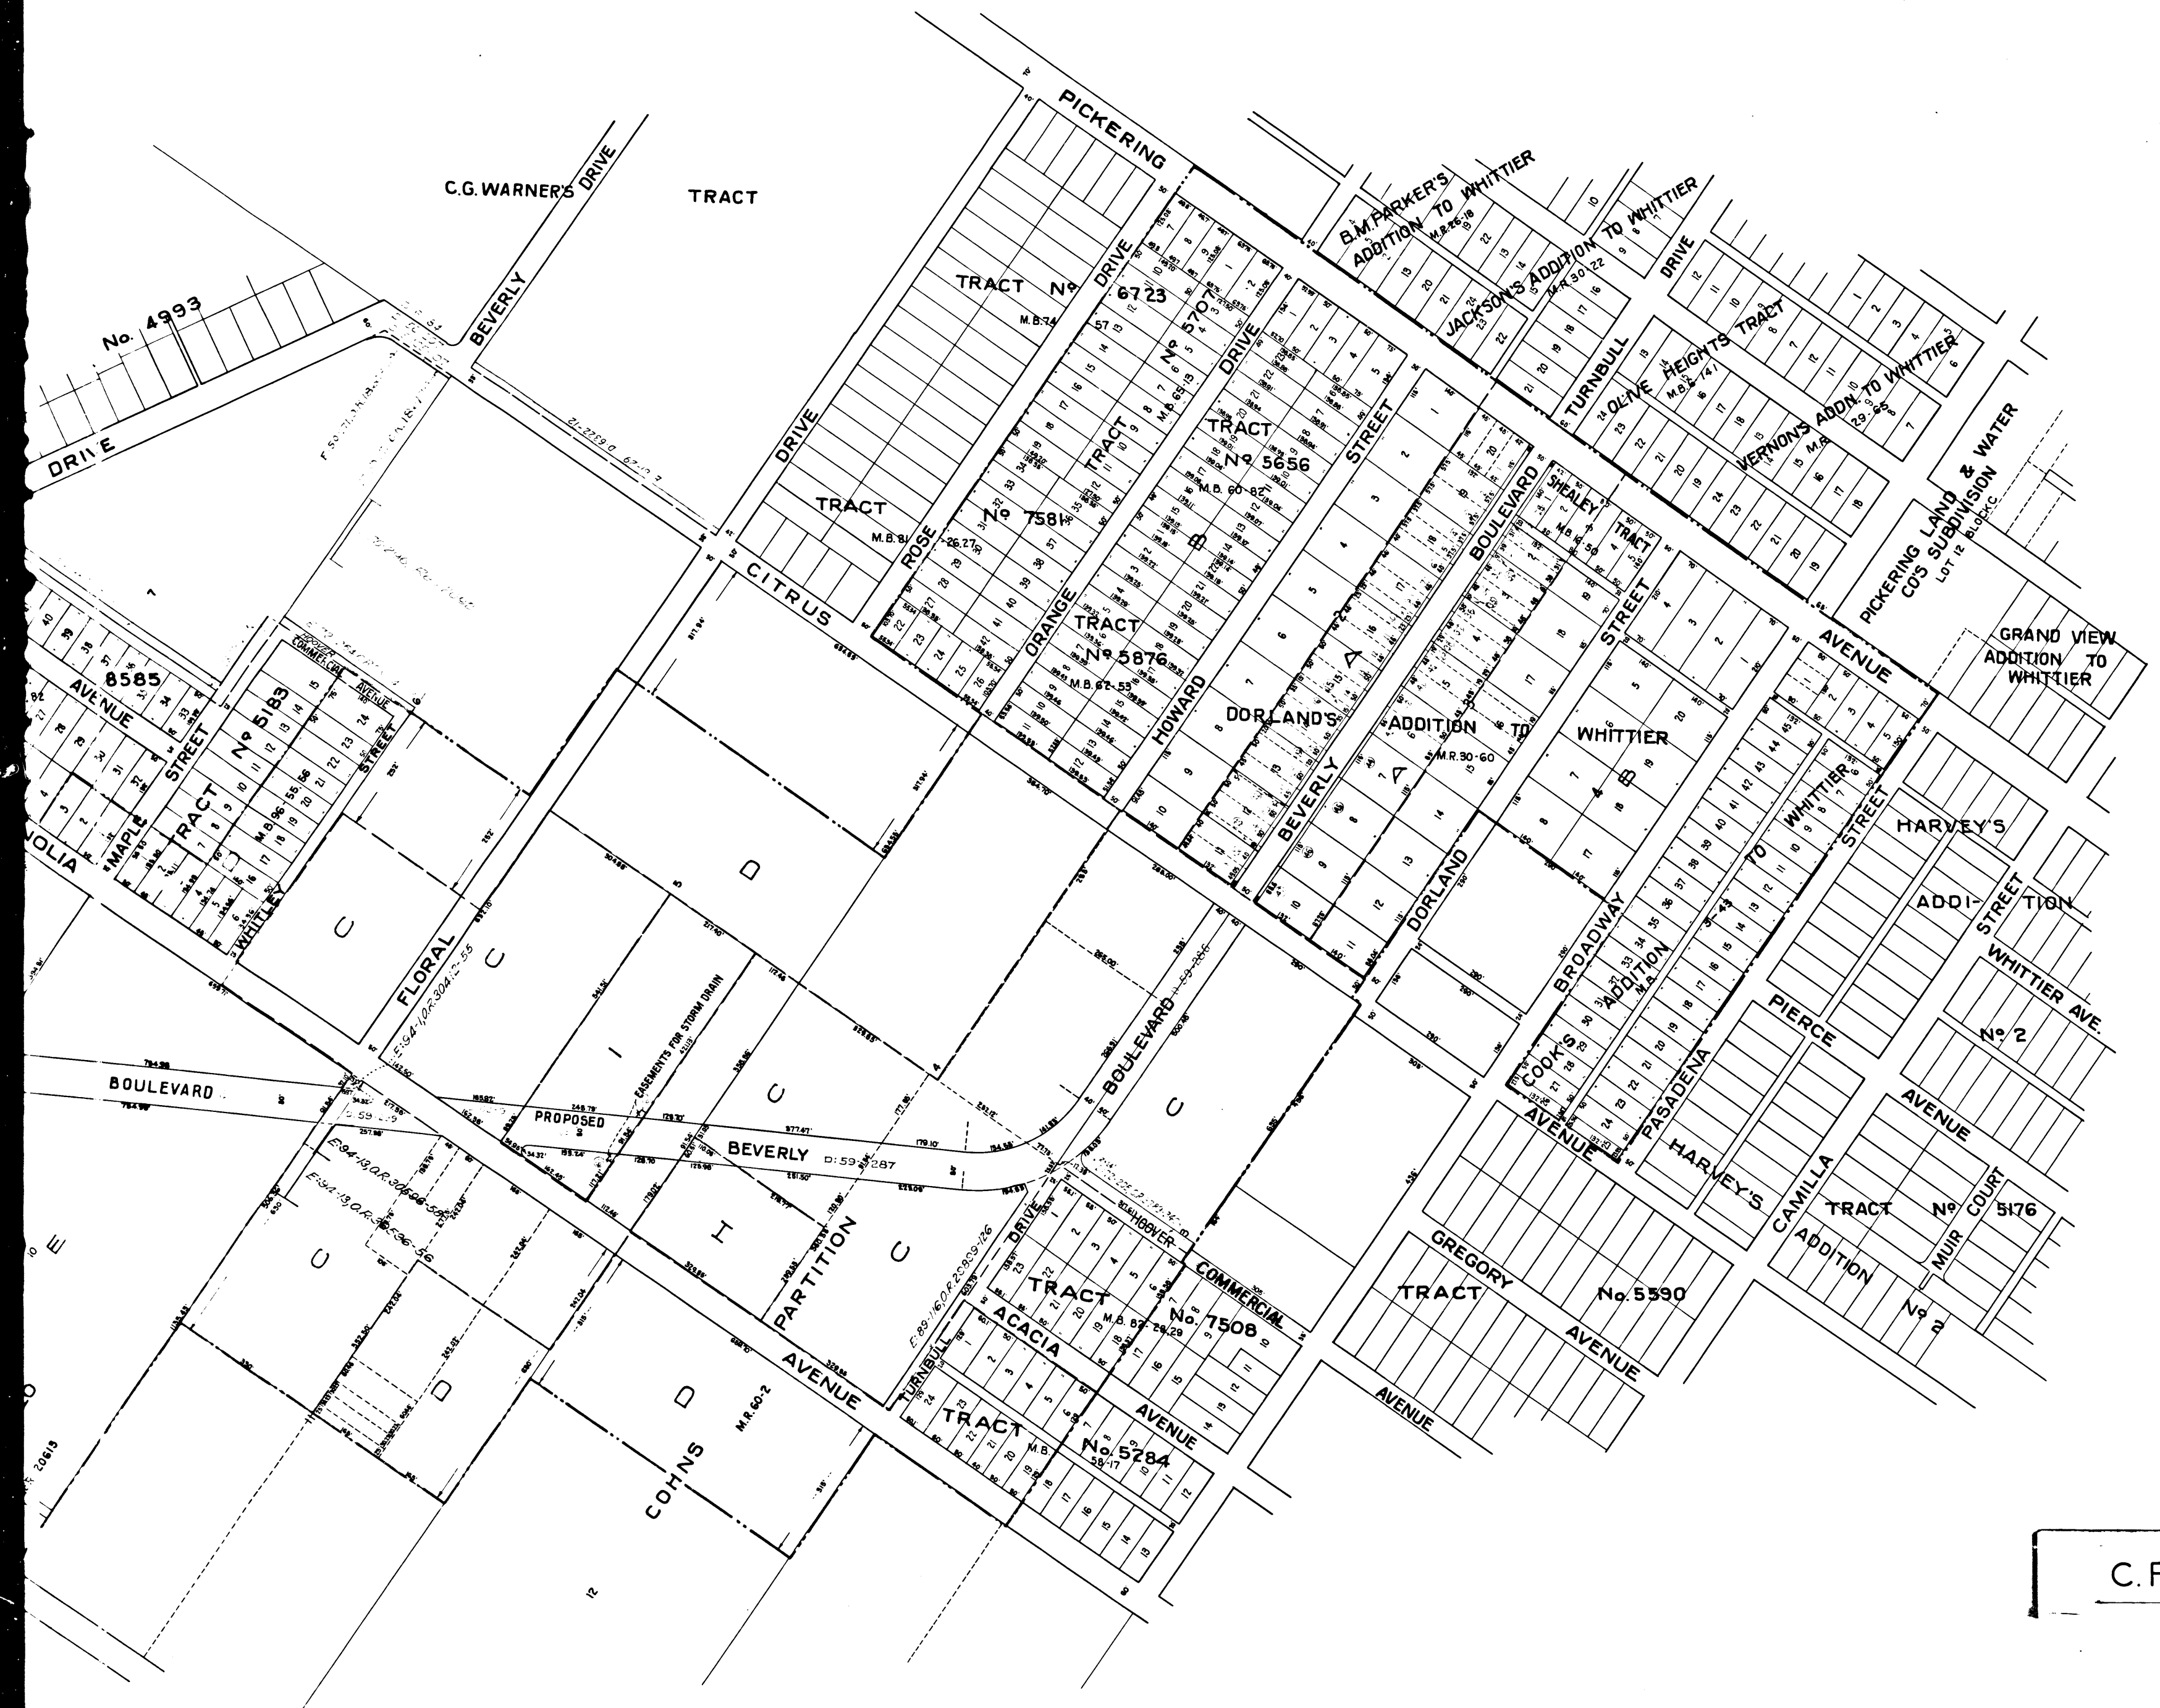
C.G. WARNER'S DRIVE TRACT

No. 4993

DRIVE

BEVERLY

PICKERING

B.M. PARKER'S ADDITION TO WHITTIER M.R. 26-18

JACKSON'S ADDITION TO WHITTIER M.R. 30-22

DRIVE

OLIVE HEIGHTS TRACT M.B. 14-147

VERNON'S ADDN. TO WHITTIER M.R. 29-85

TURNBULL

PICKERING LAND & WATER CO'S SUBDIVISION LOT 12 BLOCK C

TRACT No 6723 M.B. 74-57

DRIVE

TRACT No 5707 M.B. 62-3

DRIVE

TRACT No 5656 M.B. 60-87

STREET

DRIVE

TRACT No 7581 M.B. 81-26.27

ROSE

ORANGE

TRACT No 5876 M.B. 62-55

HOWARD

CITRUS

SHEALEY TRACT M.B. 15-50

STREET

BOULEVARD

AVENUE

GRAND VIEW ADDITION TO WHITTIER

DORLAND'S ADDITION TO WHITTIER M.R. 30-60

A

B

BEVERLY

DORLAND

BROADWAY

WHITTIER

TO

PASADENA

STREET

HARVEY'S ADDITION STREET

WHITTIER AVE.

No 2

8585

AVENUE

STREET

TRACT No 5183 M.B. 96-55.56

STREET

MAPLE

WHITLEY

NOLIA

C

C

FLORAL

D

I

C

H

C

PARTITION

C

C

D

D

COHNS M.R. 60-2

AVENUE

BOULEVARD

PROPOSED

BEVERLY

EASEMENTS FOR STORM DRAIN

BOULEVARD

DRIVE

HOOVER

COMMERCIAL

TRACT No. 7508 M.B. 82-28.29

ACACIA

AVENUE

TURNBULL

TRACT M.B. 58-17 No. 5284

COOK'S ADDITION

AVENUE

PIERCE

AVENUE

HARVEY'S

CAMILLA

ADDITION No 2

TRACT No 5176

MUIR COURT

GREGORY

TRACT No. 5590

AVENUE

AVENUE

C. F